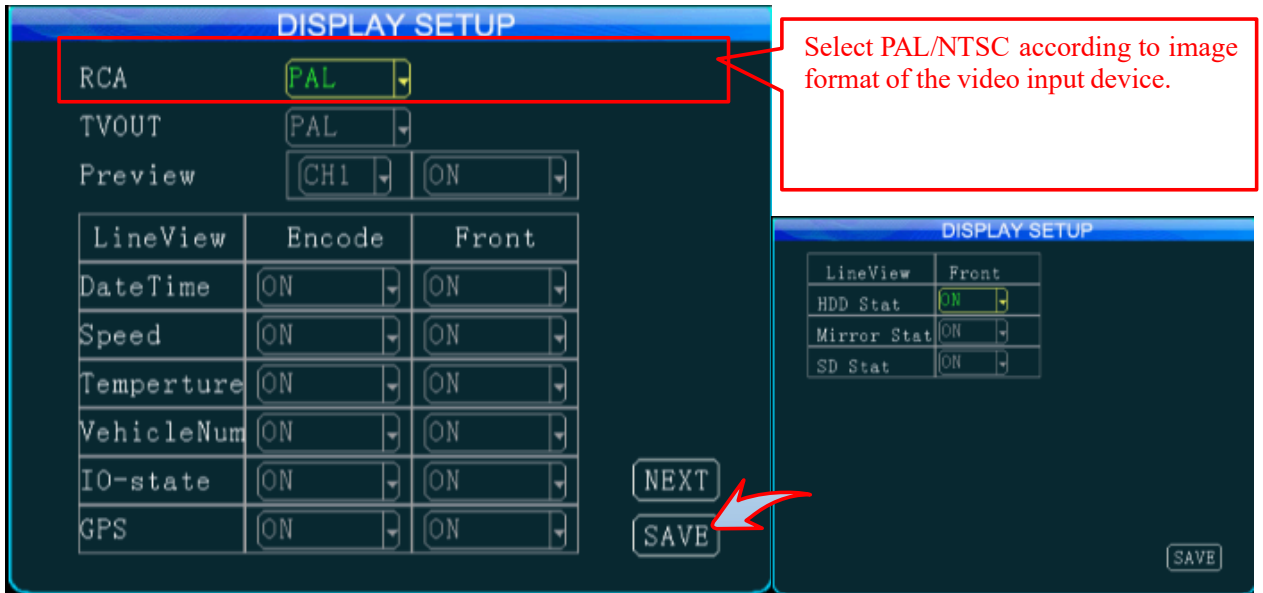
DISPLAY SETUP

RCA PAL

TVOUT PAL

Preview CH1 ON

| LineView | Encode | Front |
|---|---|---|
| DateTime | ON | ON |
| Speed | ON | ON |
| Temperture | ON | ON |
| VehicleNum | ON | ON |
| IO-state | ON | ON |
| GPS | ON | ON |

NEXT

SAVE

Select PAL/NTSC according to image format of the video input device.

DISPLAY SETUP

| LineView | Front |
|---|---|
| HDD Stat | ON |
| Mirror Stat | ON |
| SD Stat | ON |

SAVE